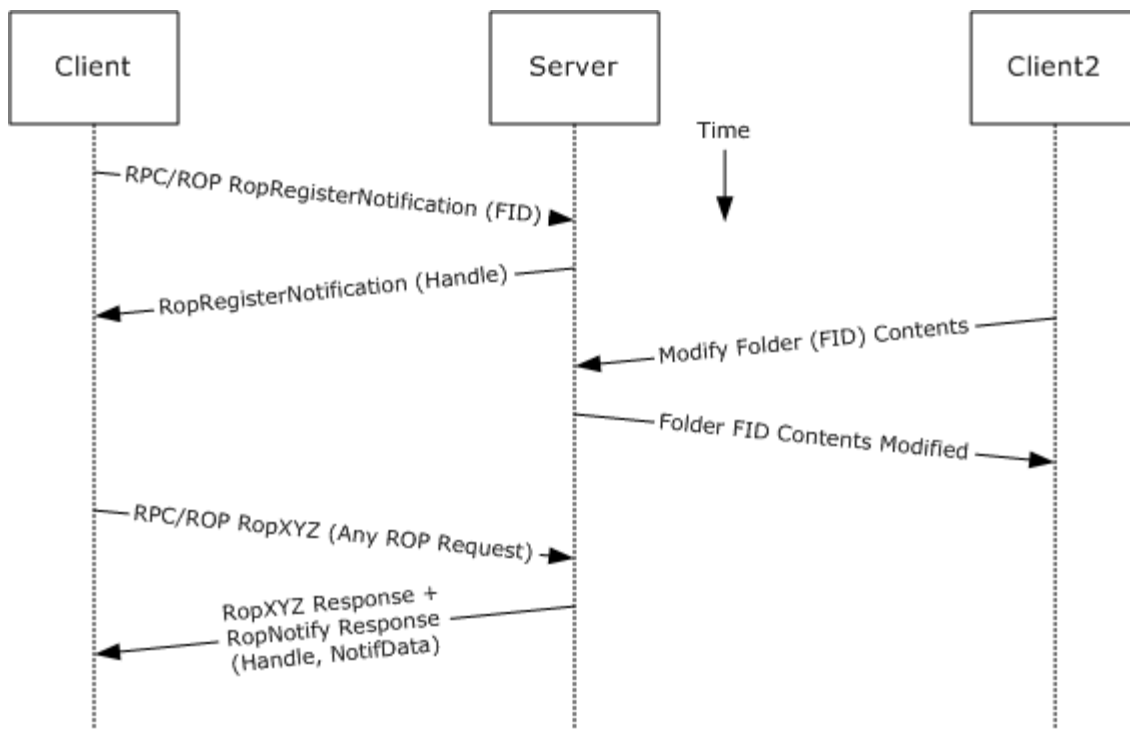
Client

Server

Client2

Time

RPC/ROP RopRegisterNotification (FID)

RopRegisterNotification (Handle)

Modify Folder (FID) Contents

Folder FID Contents Modified

RPC/ROP RopXYZ (Any ROP Request)

RopXYZ Response + RopNotify Response (Handle, NotifData)